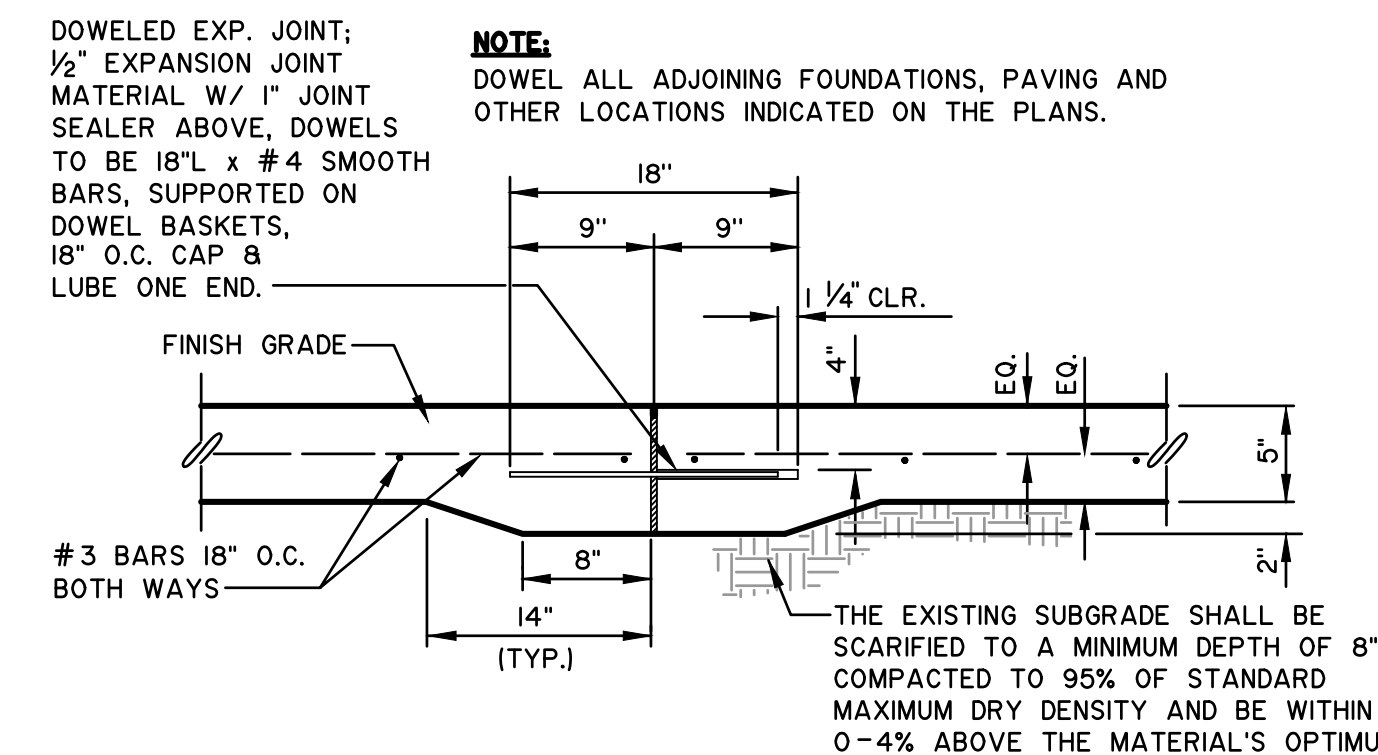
DOWELED EXP. JOINT; ½" EXPANSION JOINT MATERIAL W/ 1" JOINT SEALER ABOVE, DOWELS TO BE 18"L x #4 SMOOTH BARS, SUPPORTED ON DOWEL BASKETS, 18" O.C. CAP & LUBE ONE END.

NOTE:
DOWEL ALL ADJOINING FOUNDATIONS, PAVING AND OTHER LOCATIONS INDICATED ON THE PLANS.

18"
9"
9"
1 ¼" CLR.
FINISH GRADE
4"
EQ.
EQ.
5"
2"
#3 BARS 18" O.C. BOTH WAYS
8"
14"
(TYP.)

THE EXISTING SUBGRADE SHALL BE SCARIFIED TO A MINIMUM DEPTH OF 8" COMPACTED TO 95% OF STANDARD MAXIMUM DRY DENSITY AND BE WITHIN 0-4% ABOVE THE MATERIAL'S OPTIMU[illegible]